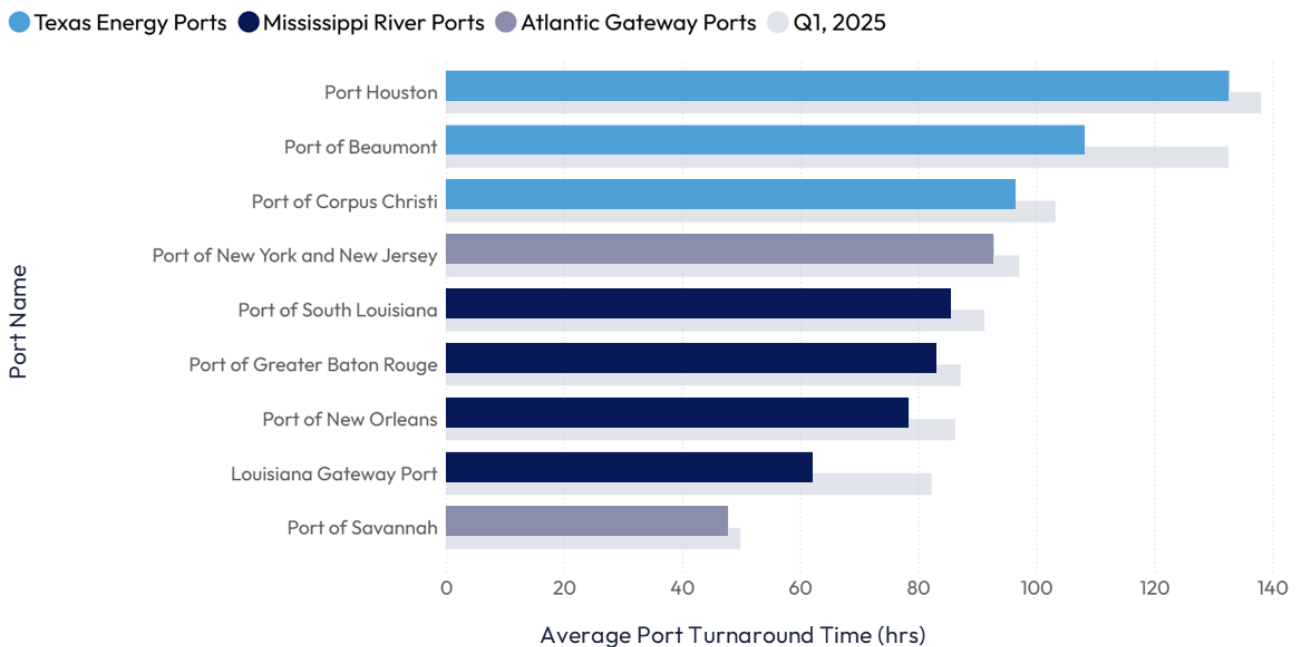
Texas Energy Ports Mississippi River Ports Atlantic Gateway Ports Q1, 2025

Port Name

Port Houston
Port of Beaumont
Port of Corpus Christi
Port of New York and New Jersey
Port of South Louisiana
Port of Greater Baton Rouge
Port of New Orleans
Louisiana Gateway Port
Port of Savannah

0 20 40 60 80 100 120 140

Average Port Turnaround Time (hrs)